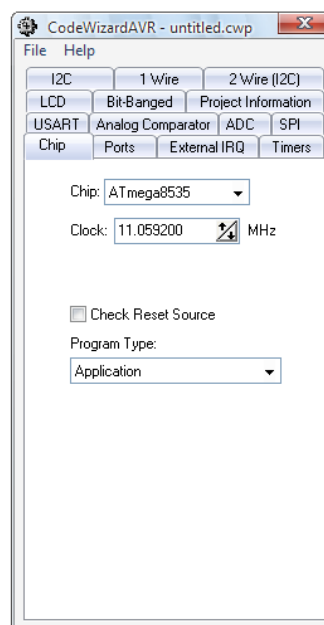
CodeWizardAVR - untitled.cwp

File Help

I2C | 1 Wire | 2 Wire (I2C)
LCD | Bit-Banged | Project Information
USART | Analog Comparator | ADC | SPI
Chip | Ports | External IRQ | Timers

Chip: ATmega8535

Clock: 11.059200 MHz

Check Reset Source

Program Type:

Application